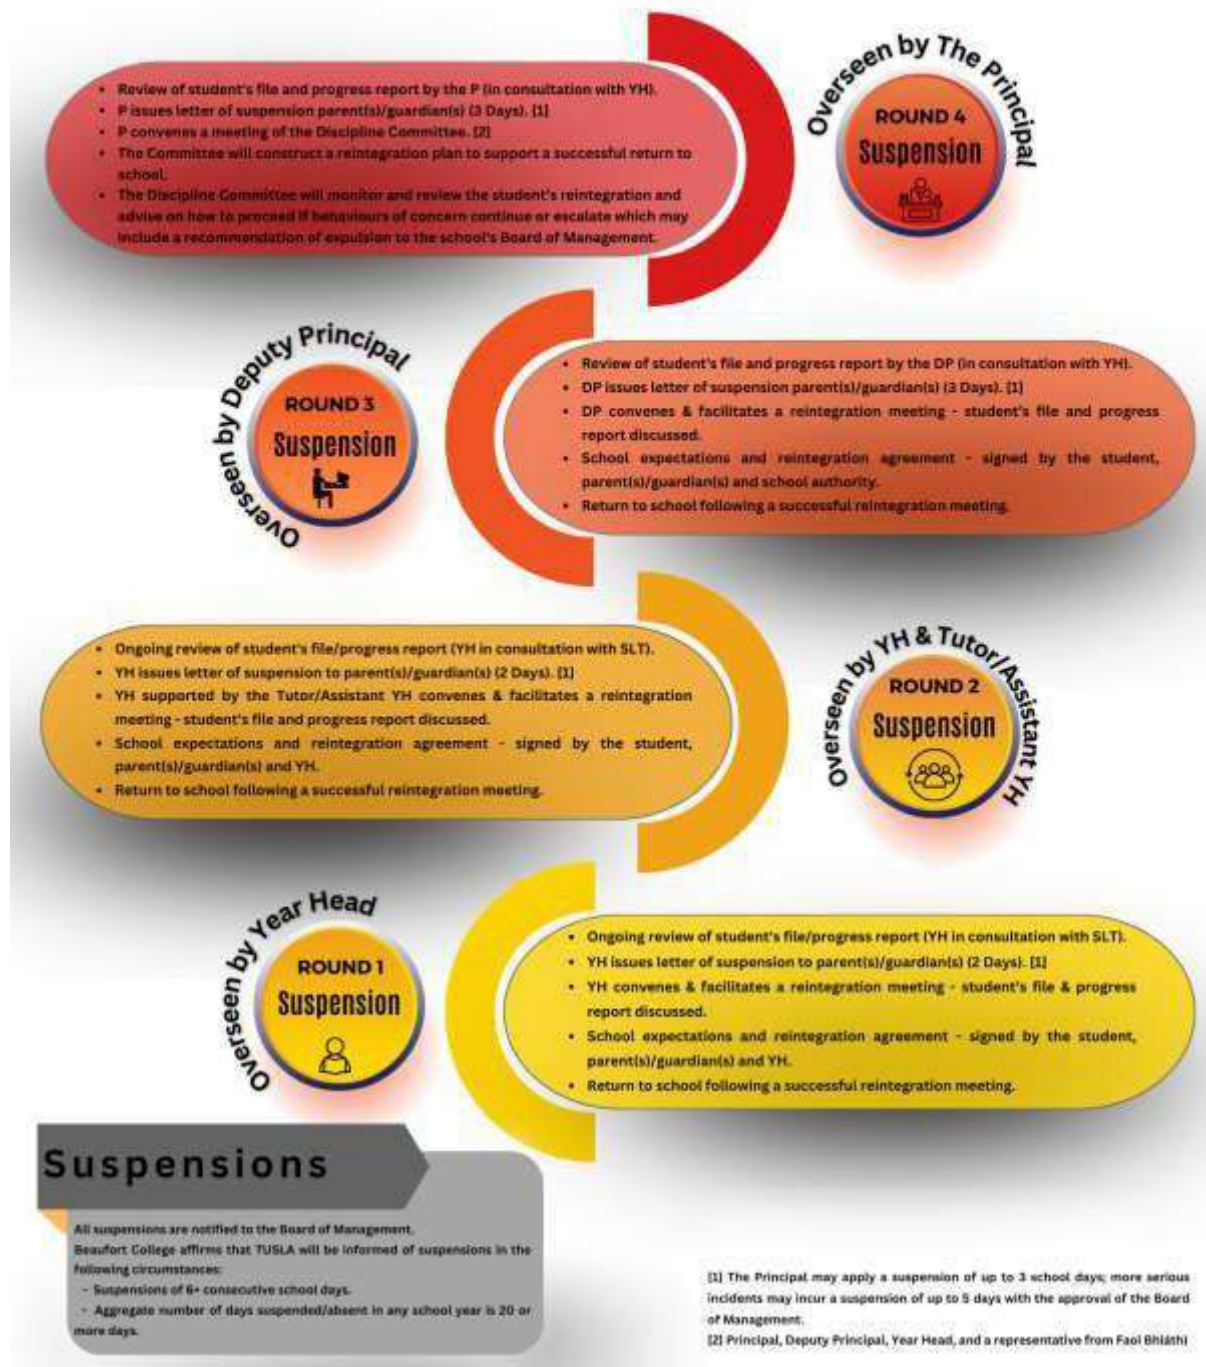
- Review of student's file and progress report by the P (in consultation with YH).
- P issues letter of suspension parent(s)/guardian(s) (3 Days). [1]
- P convenes a meeting of the Discipline Committee. [2]
- The Committee will construct a reintegration plan to support a successful return to school.
- The Discipline Committee will monitor and review the student's reintegration and advise on how to proceed if behaviours of concern continue or escalate which may include a recommendation of expulsion to the school's Board of Management.

Overseen by The Principal
ROUND 4
Suspension

Overseen by Deputy Principal
ROUND 3
Suspension

- Review of student's file and progress report by the DP (in consultation with YH).
- DP issues letter of suspension parent(s)/guardian(s) (3 Days). [1]
- DP convenes & facilitates a reintegration meeting - student's file and progress report discussed.
- School expectations and reintegration agreement - signed by the student, parent(s)/guardian(s) and school authority.
- Return to school following a successful reintegration meeting.

- Ongoing review of student's file/progress report (YH in consultation with SLT).
- YH issues letter of suspension to parent(s)/guardian(s) (2 Days). [1]
- YH supported by the Tutor/Assistant YH convenes & facilitates a reintegration meeting - student's file and progress report discussed.
- School expectations and reintegration agreement - signed by the student, parent(s)/guardian(s) and YH.
- Return to school following a successful reintegration meeting.

Overseen by YH & Tutor/Assistant YH
ROUND 2
Suspension

Overseen by Year Head
ROUND 1
Suspension

- Ongoing review of student's file/progress report (YH in consultation with SLT).
- YH issues letter of suspension to parent(s)/guardian(s) (2 Days). [1]
- YH convenes & facilitates a reintegration meeting - student's file & progress report discussed.
- School expectations and reintegration agreement - signed by the student, parent(s)/guardian(s) and YH.
- Return to school following a successful reintegration meeting.

Suspensions

All suspensions are notified to the Board of Management.
Beaufort College affirms that TUSLA will be informed of suspensions in the following circumstances:
- Suspensions of 6+ consecutive school days.
- Aggregate number of days suspended/absent in any school year is 20 or more days.

[1] The Principal may apply a suspension of up to 3 school days; more serious incidents may incur a suspension of up to 5 days with the approval of the Board of Management.
[2] Principal, Deputy Principal, Year Head, and a representative from Faoi Bhláth)